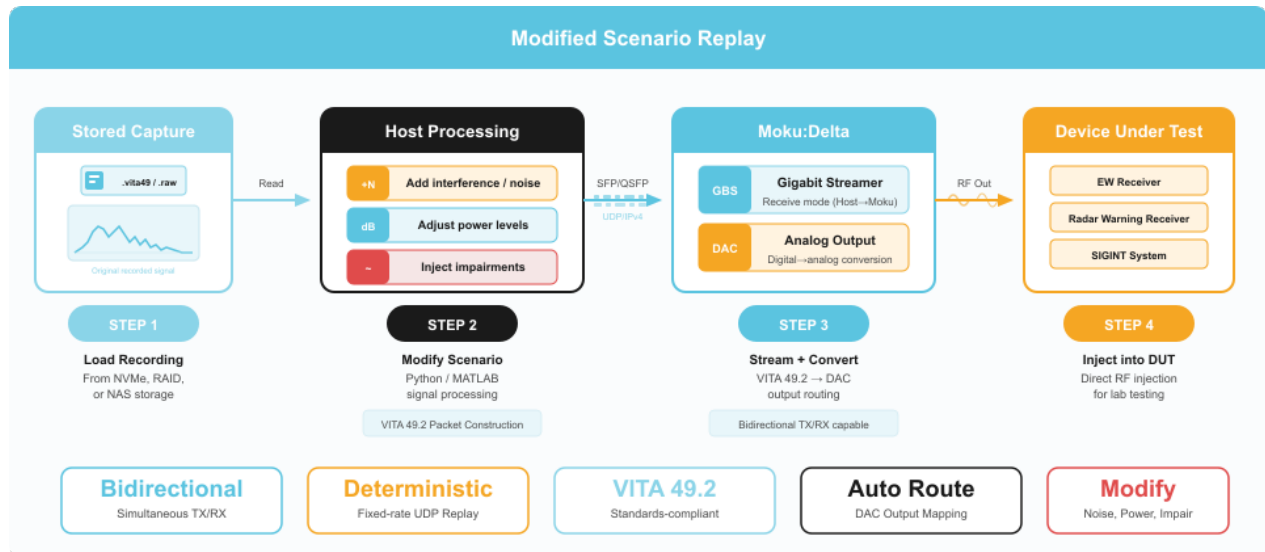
Modified Scenario Replay

Stored Capture

.vita49 / .raw

Original recorded signal

Read

Host Processing

+N Add interference / noise

dB Adjust power levels

~ Inject impairments

SFP/QSFP

UDP/IPv4

Moku:Delta

GBS Gigabit Streamer
Receive mode (Host→Moku)

DAC Analog Output
Digital→analog conversion

RF Out

Device Under Test

EW Receiver

Radar Warning Receiver

SIGINT System

STEP 1

Load Recording
From NVMe, RAID, or NAS storage

STEP 2

Modify Scenario
Python / MATLAB signal processing

VITA 49.2 Packet Construction

STEP 3

Stream + Convert
VITA 49.2 → DAC output routing

Bidirectional TX/RX capable

STEP 4

Inject into DUT
Direct RF injection for lab testing

Bidirectional
Simultaneous TX/RX

Deterministic
Fixed-rate UDP Replay

VITA 49.2
Standards-compliant

Auto Route
DAC Output Mapping

Modify
Noise, Power, Impair